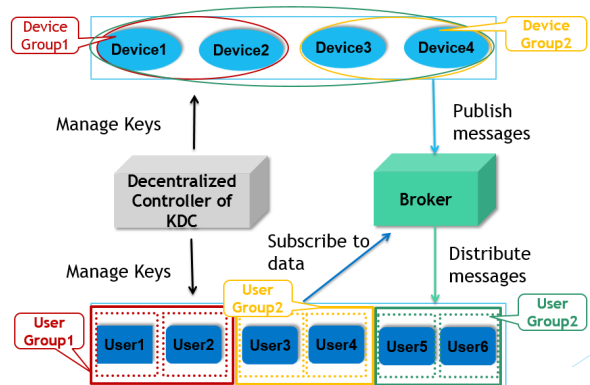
Device Group1

Device1

Device2

Device3

Device4

Device Group2

Manage Keys

Publish messages

Decentralized Controller of KDC

Broker

Subscribe to data

Manage Keys

Distribute messages

User Group2

User Group2

User Group1

User1

User2

User3

User4

User5

User6